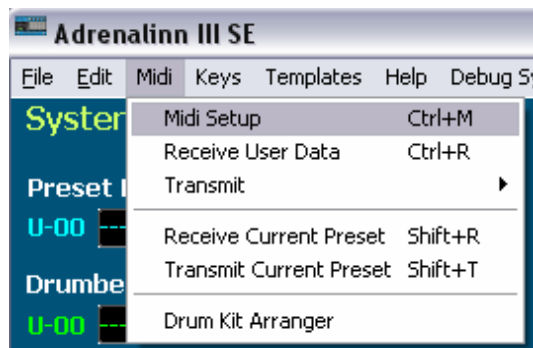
Adrenalinn III SE

File Edit Midi Keys Templates Help Debug Sy

Systen

Preset I

U-00

Drumbe

U-00

Midi Setup Ctrl+M
Receive User Data Ctrl+R
Transmit
Receive Current Preset Shift+R
Transmit Current Preset Shift+T
Drum Kit Arranger